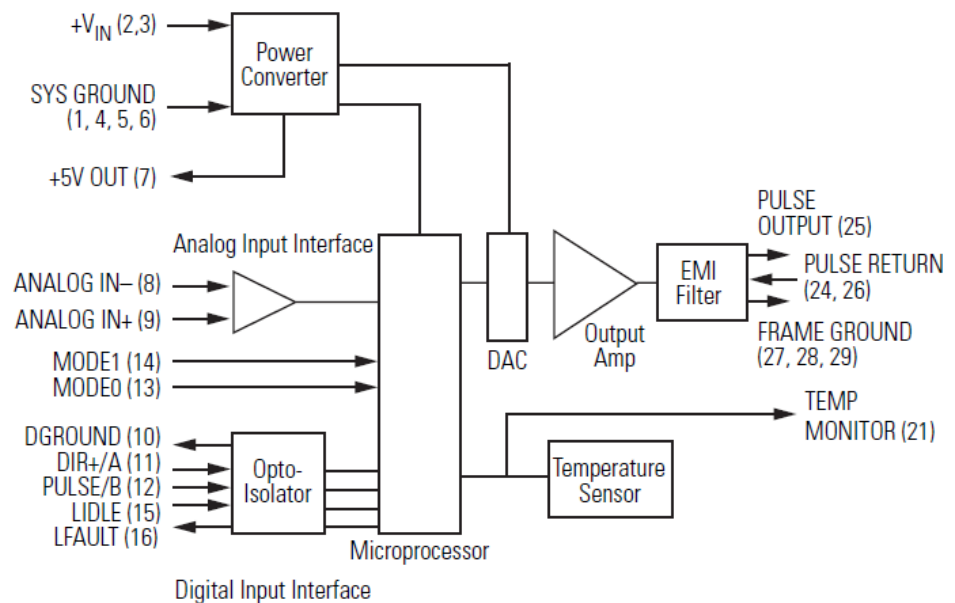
$+V_{IN}$ (2,3)

Power Converter

SYS GROUND (1, 4, 5, 6)

+5V OUT (7)

Analog Input Interface

ANALOG IN– (8)

ANALOG IN+ (9)

MODE1 (14)

MODE0 (13)

DGROUND (10)

DIR+/A (11)

PULSE/B (12)

LIDLE (15)

LFAULT (16)

Opto-Isolator

Microprocessor

Digital Input Interface

DAC

Output Amp

EMI Filter

PULSE OUTPUT (25)

PULSE RETURN (24, 26)

FRAME GROUND (27, 28, 29)

TEMP MONITOR (21)

Temperature Sensor